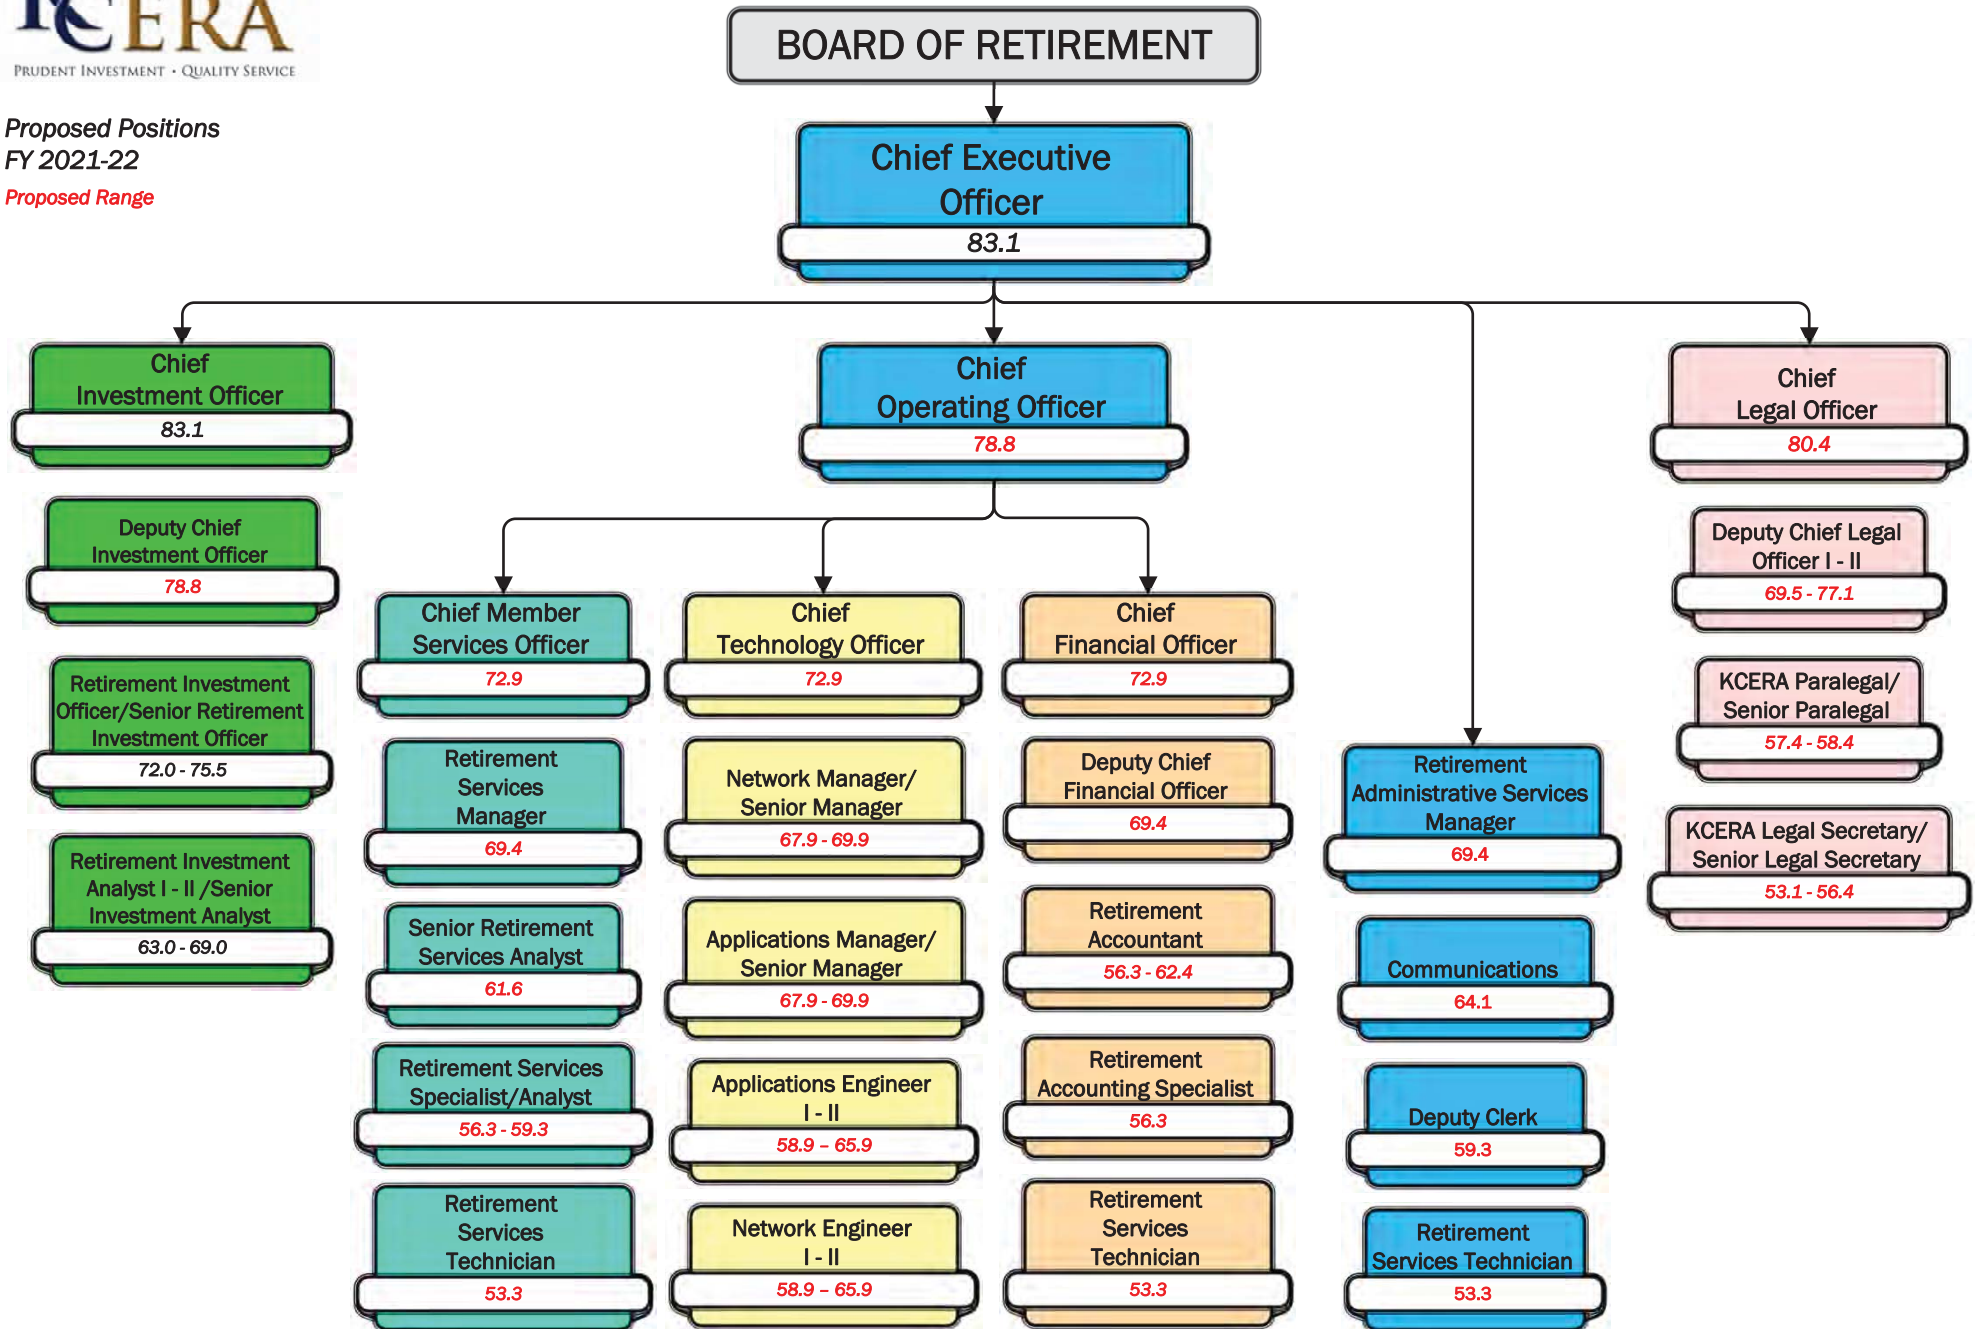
KCERA
PRUDENT INVESTMENT • QUALITY SERVICE

Proposed Positions
FY 2021-22
Proposed Range

BOARD OF RETIREMENT

Chief Executive Officer
83.1

Chief Investment Officer
83.1

Deputy Chief Investment Officer
78.8

Retirement Investment Officer/Senior Retirement Investment Officer
72.0 - 75.5

Retirement Investment Analyst I - II /Senior Investment Analyst
63.0 - 69.0

Chief Operating Officer
78.8

Chief Member Services Officer
72.9

Retirement Services Manager
69.4

Senior Retirement Services Analyst
61.6

Retirement Services Specialist/Analyst
56.3 - 59.3

Retirement Services Technician
53.3

Chief Technology Officer
72.9

Network Manager/ Senior Manager
67.9 - 69.9

Applications Manager/ Senior Manager
67.9 - 69.9

Applications Engineer I - II
58.9 – 65.9

Network Engineer I - II
58.9 – 65.9

Chief Financial Officer
72.9

Deputy Chief Financial Officer
69.4

Retirement Accountant
56.3 - 62.4

Retirement Accounting Specialist
56.3

Retirement Services Technician
53.3

Retirement Administrative Services Manager
69.4

Communications
64.1

Deputy Clerk
59.3

Retirement Services Technician
53.3

Chief Legal Officer
80.4

Deputy Chief Legal Officer I - II
69.5 - 77.1

KCERA Paralegal/ Senior Paralegal
57.4 - 58.4

KCERA Legal Secretary/ Senior Legal Secretary
53.1 - 56.4